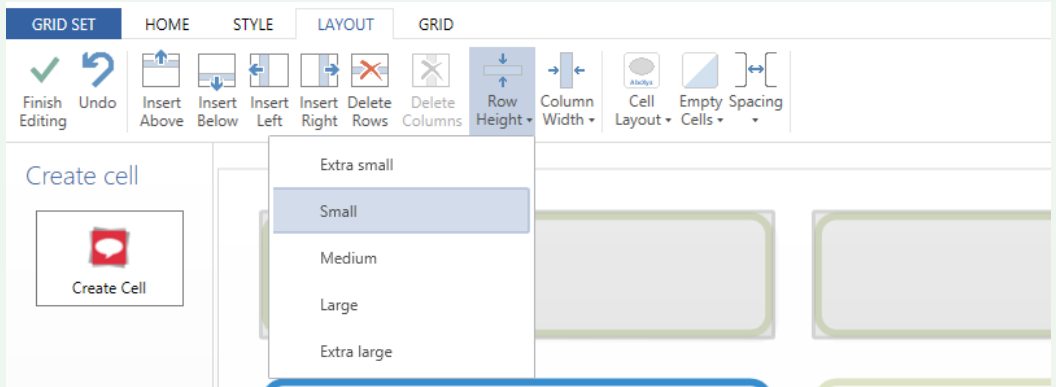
GRID SET HOME STYLE LAYOUT GRID

Finish Editing
Undo
Insert Above
Insert Below
Insert Left
Insert Right
Delete Rows
Delete Columns
Row Height ▾
Column Width ▾
Cell Layout ▾
Empty Cells ▾
Spacing ▾

Create cell

Create Cell

Extra small
Small
Medium
Large
Extra large